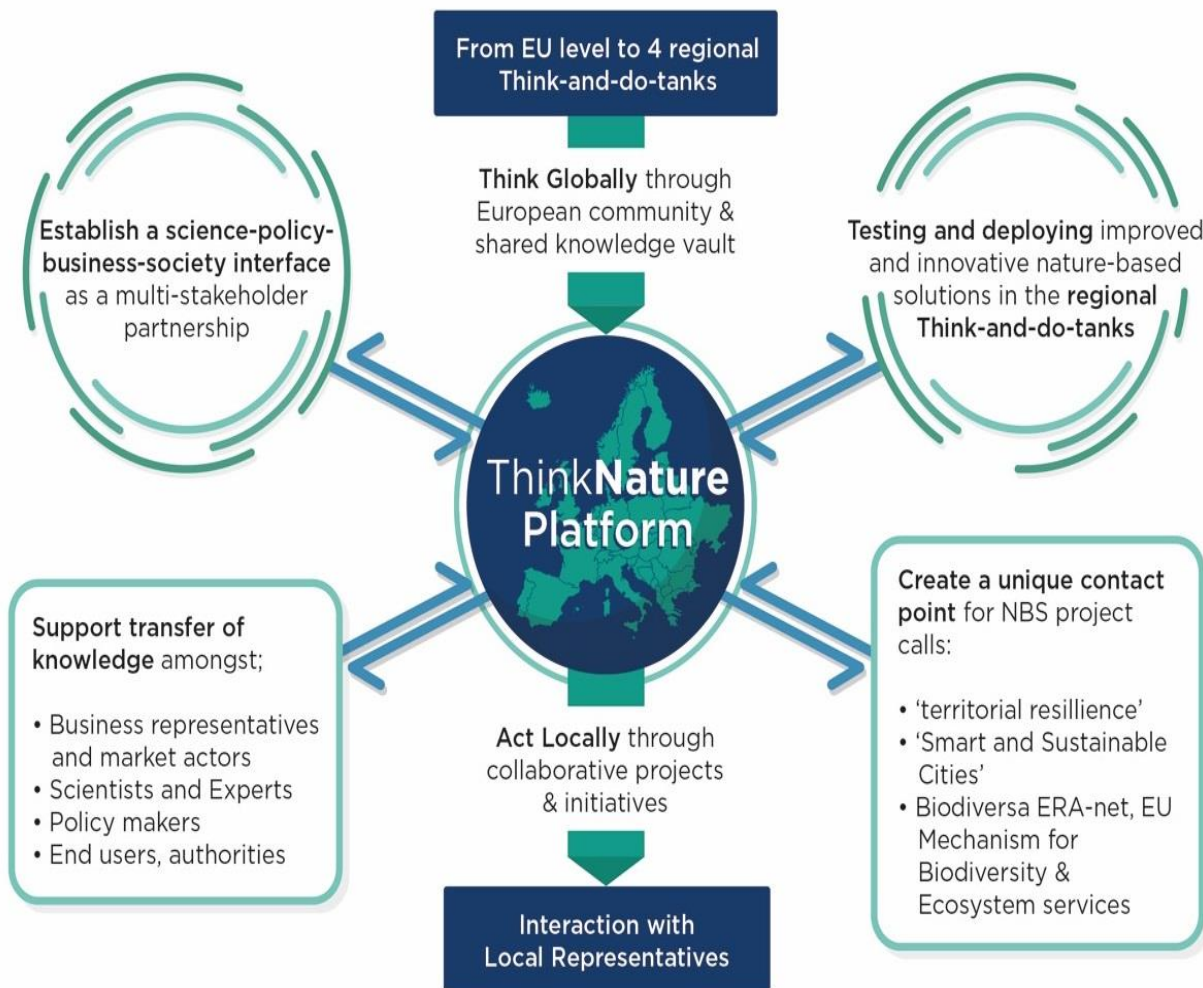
From EU level to 4 regional Think-and-do-tanks

Think Globally through European community & shared knowledge vault

Establish a science-policy-business-society interface as a multi-stakeholder partnership

Testing and deploying improved and innovative nature-based solutions in the regional Think-and-do-tanks

ThinkNature Platform

Support transfer of knowledge amongst;

• Business representatives and market actors
• Scientists and Experts
• Policy makers
• End users, authorities

Act Locally through collaborative projects & initiatives

Create a unique contact point for NBS project calls:

• 'territorial resillience'
• 'Smart and Sustainable Cities'
• Biodiversa ERA-net, EU Mechanism for Biodiversity & Ecosystem services

Interaction with Local Representatives